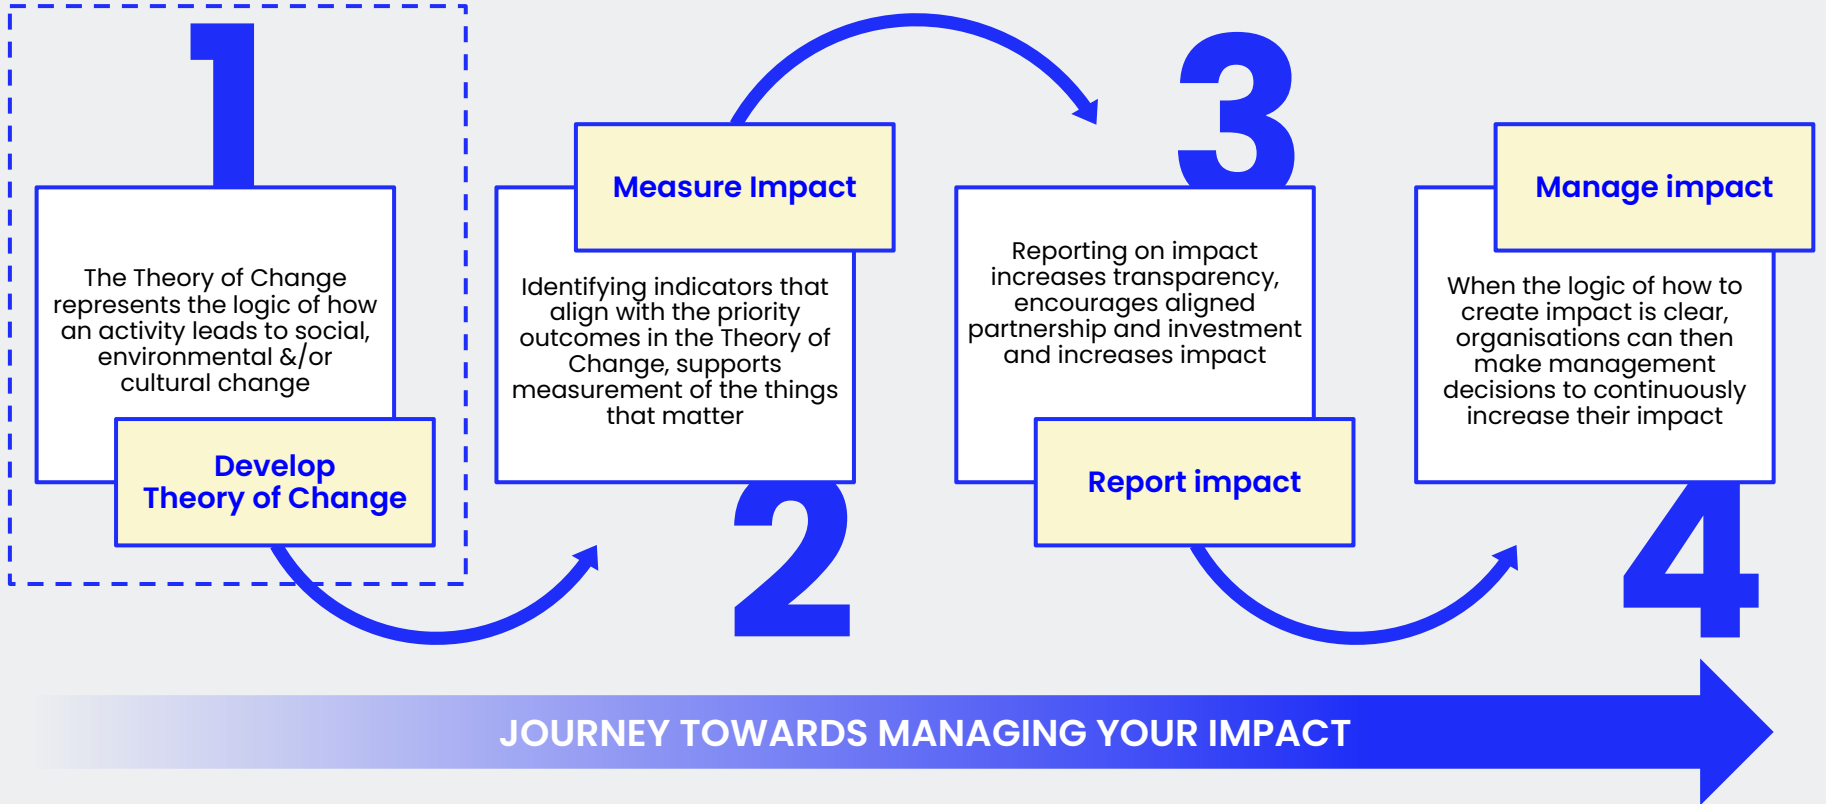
1

The Theory of Change represents the logic of how an activity leads to social, environmental &/or cultural change

Develop Theory of Change

Measure Impact

Identifying indicators that align with the priority outcomes in the Theory of Change, supports measurement of the things that matter

2

3

Reporting on impact increases transparency, encourages aligned partnership and investment and increases impact

Report impact

Manage impact

When the logic of how to create impact is clear, organisations can then make management decisions to continuously increase their impact

4

JOURNEY TOWARDS MANAGING YOUR IMPACT